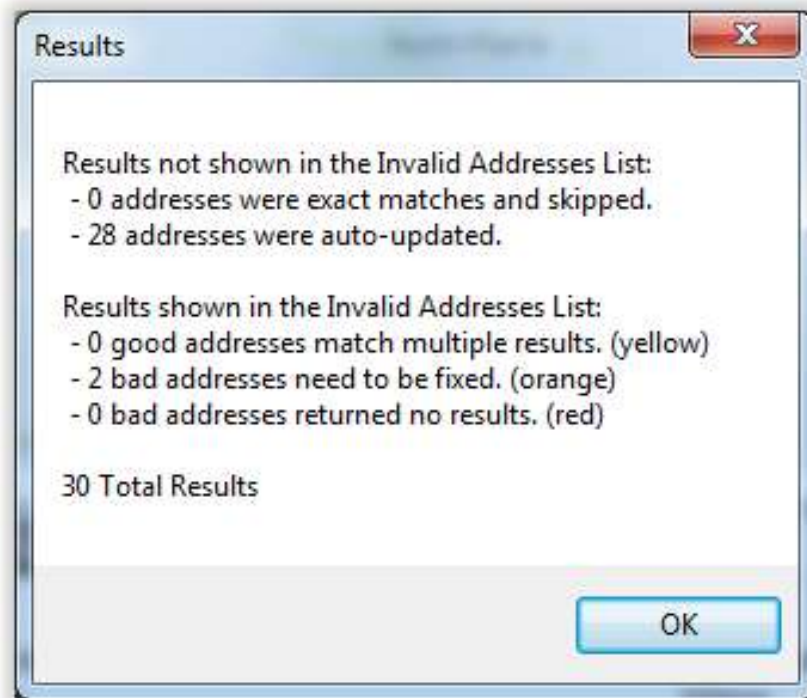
Results

Results not shown in the Invalid Addresses List:
- 0 addresses were exact matches and skipped.
- 28 addresses were auto-updated.

Results shown in the Invalid Addresses List:
- 0 good addresses match multiple results. (yellow)
- 2 bad addresses need to be fixed. (orange)
- 0 bad addresses returned no results. (red)

30 Total Results

OK